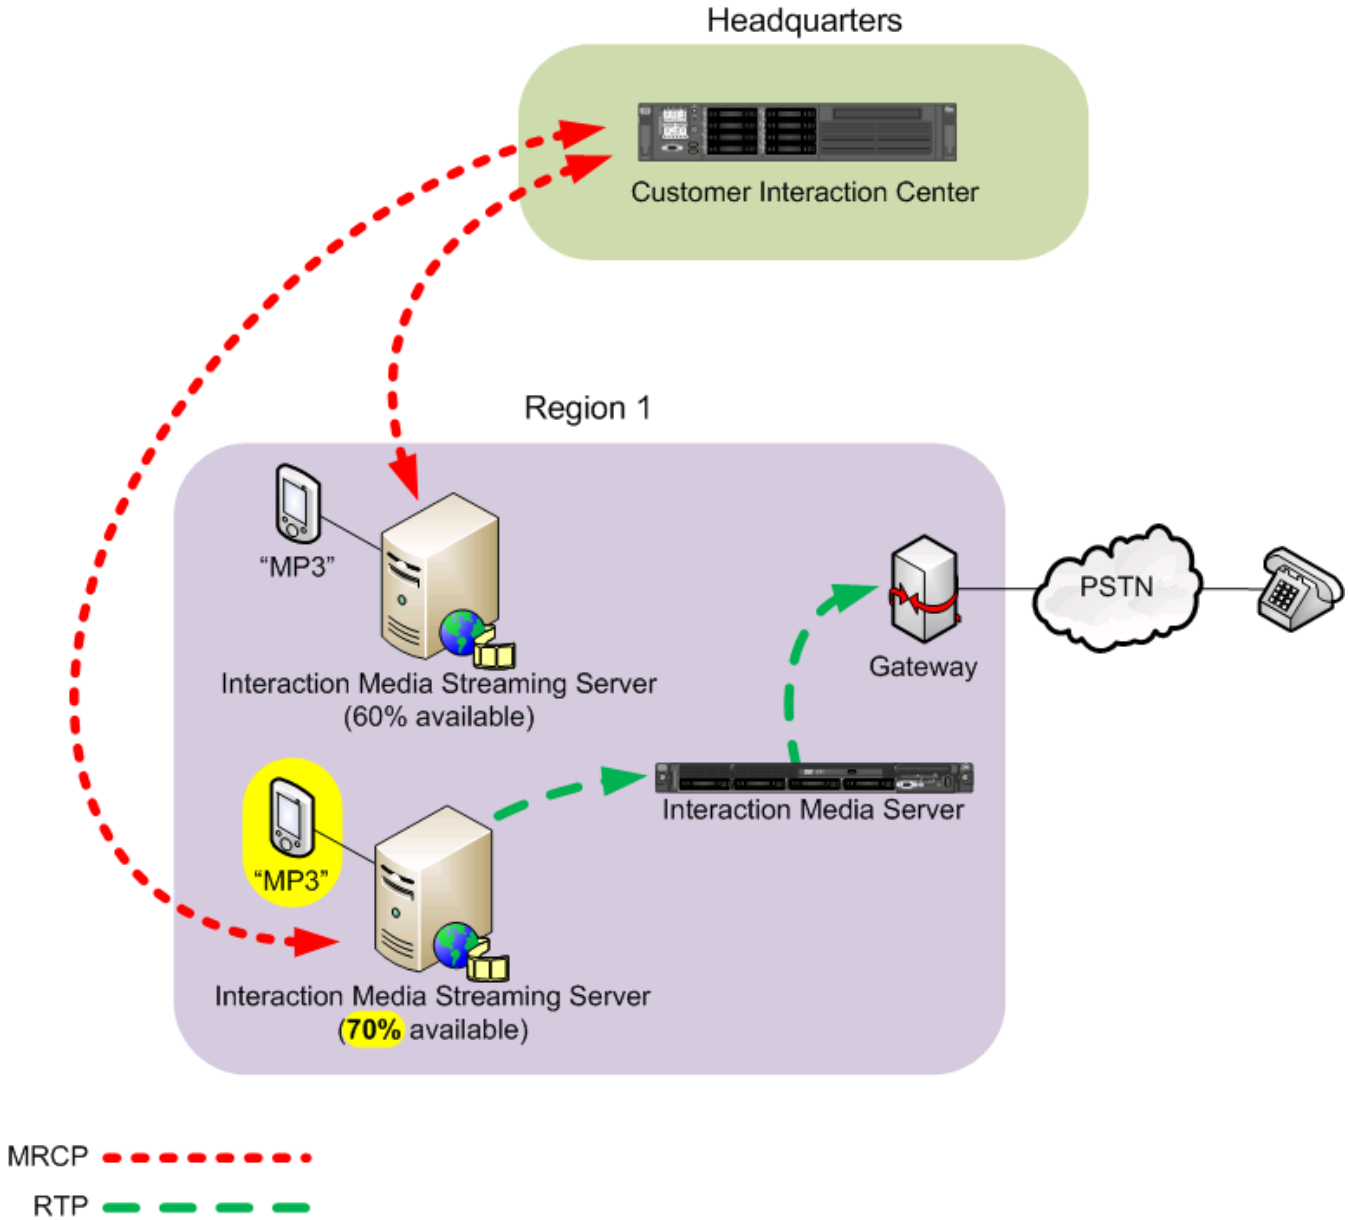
Headquarters

Customer Interaction Center

Region 1

"MP3"

Interaction Media Streaming Server
(60% available)

Gateway

PSTN

Interaction Media Server

"MP3"

Interaction Media Streaming Server
(70% available)

MRCP

RTP